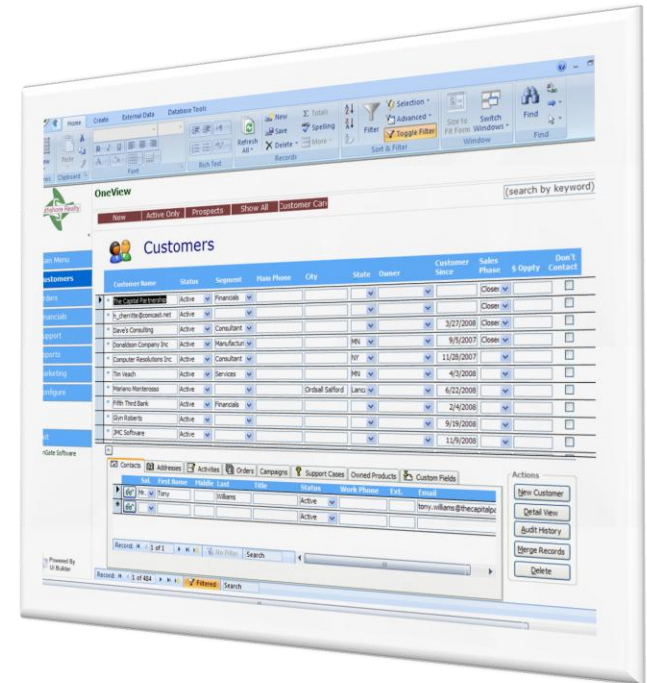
Home Create External Data Database Tools

Paste Clipboard Font Rich Text Refresh All New Save Delete Totals Spelling More Records Filter Selection Advanced Toggle Filter Sort & Filter Size to Fit Form Switch Windows Window Find Find

OneView

(search by keyword)

New Active Only Prospects Show All Customer Care

Main Menu
Customers
Orders
Financials
Support
Reports
Marketing
Configure

Customers

| Customer Name | Status | Segment | Main Phone | City | State | Owner | Customer Since | Sales Phase | $ Oppty | Don't Contact |
|---|---|---|---|---|---|---|---|---|---|---|
| The Capital Partnership | Active | Financials | | | | | | Closed | | |
| h_cherrite@comcast.net | Active | | | | | | | Closed | | |
| Dave's Consulting | Active | Consultant | | | | | 3/27/2008 | Closed | | |
| Donaldson Company Inc | Active | Manufactur | | | MN | | 9/5/2007 | Closed | | |
| Computer Resolutions Inc | Active | Consultant | | | NY | | 11/28/2007 | | | |
| Tim Veach | Active | Services | | | MN | | 4/3/2008 | | | |
| Mariano Montenosso | Active | | | Ordsall Salford | Lancs | | 6/22/2008 | | | |
| Fifth Third Bank | Active | Financials | | | | | 2/4/2008 | | | |
| Glyn Roberts | Active | | | | | | 9/19/2008 | | | |
| JMC Software | Active | | | | | | 11/9/2008 | | | |

Contacts Addresses Activities Orders Campaigns Support Cases Owned Products Custom Fields

| Sal. | First Name | Middle | Last | Title | Status | Work Phone | Ext. | Email |
|---|---|---|---|---|---|---|---|---|
| Mr. | Tony | | Williams | | Active | | | tony.williams@thecapitalpa |
| | | | | | Active | | | |

Record: 1 of 1 No Filter Search

Actions
New Customer
Detail View
Audit History
Merge Records
Delete

Record: 1 of 484 Filtered Search

Powered By UI Builder
Gate Software